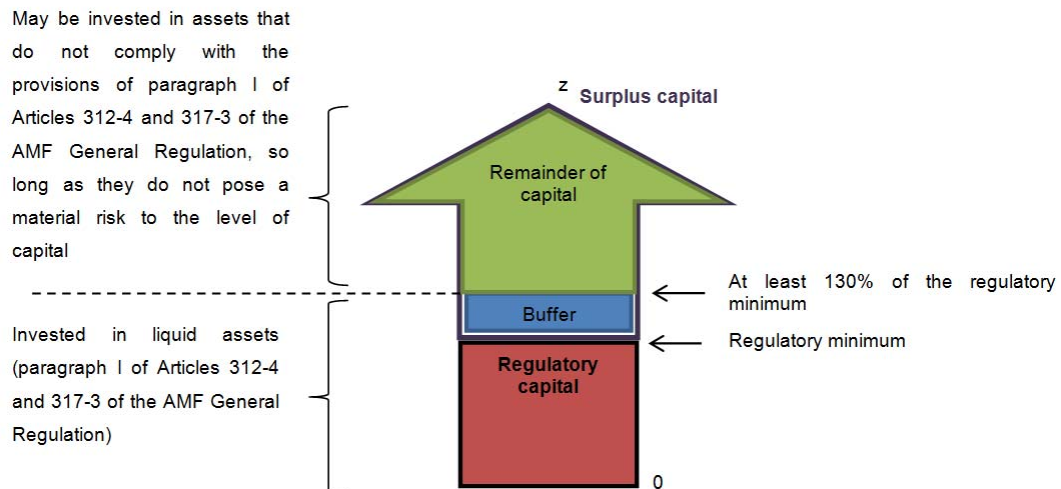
May be invested in assets that do not comply with the provisions of paragraph I of Articles 312-4 and 317-3 of the AMF General Regulation, so long as they do not pose a material risk to the level of capital

z Surplus capital

Remainder of capital

At least 130% of the regulatory minimum

Buffer

Invested in liquid assets (paragraph I of Articles 312-4 and 317-3 of the AMF General Regulation)

Regulatory minimum

Regulatory capital

0